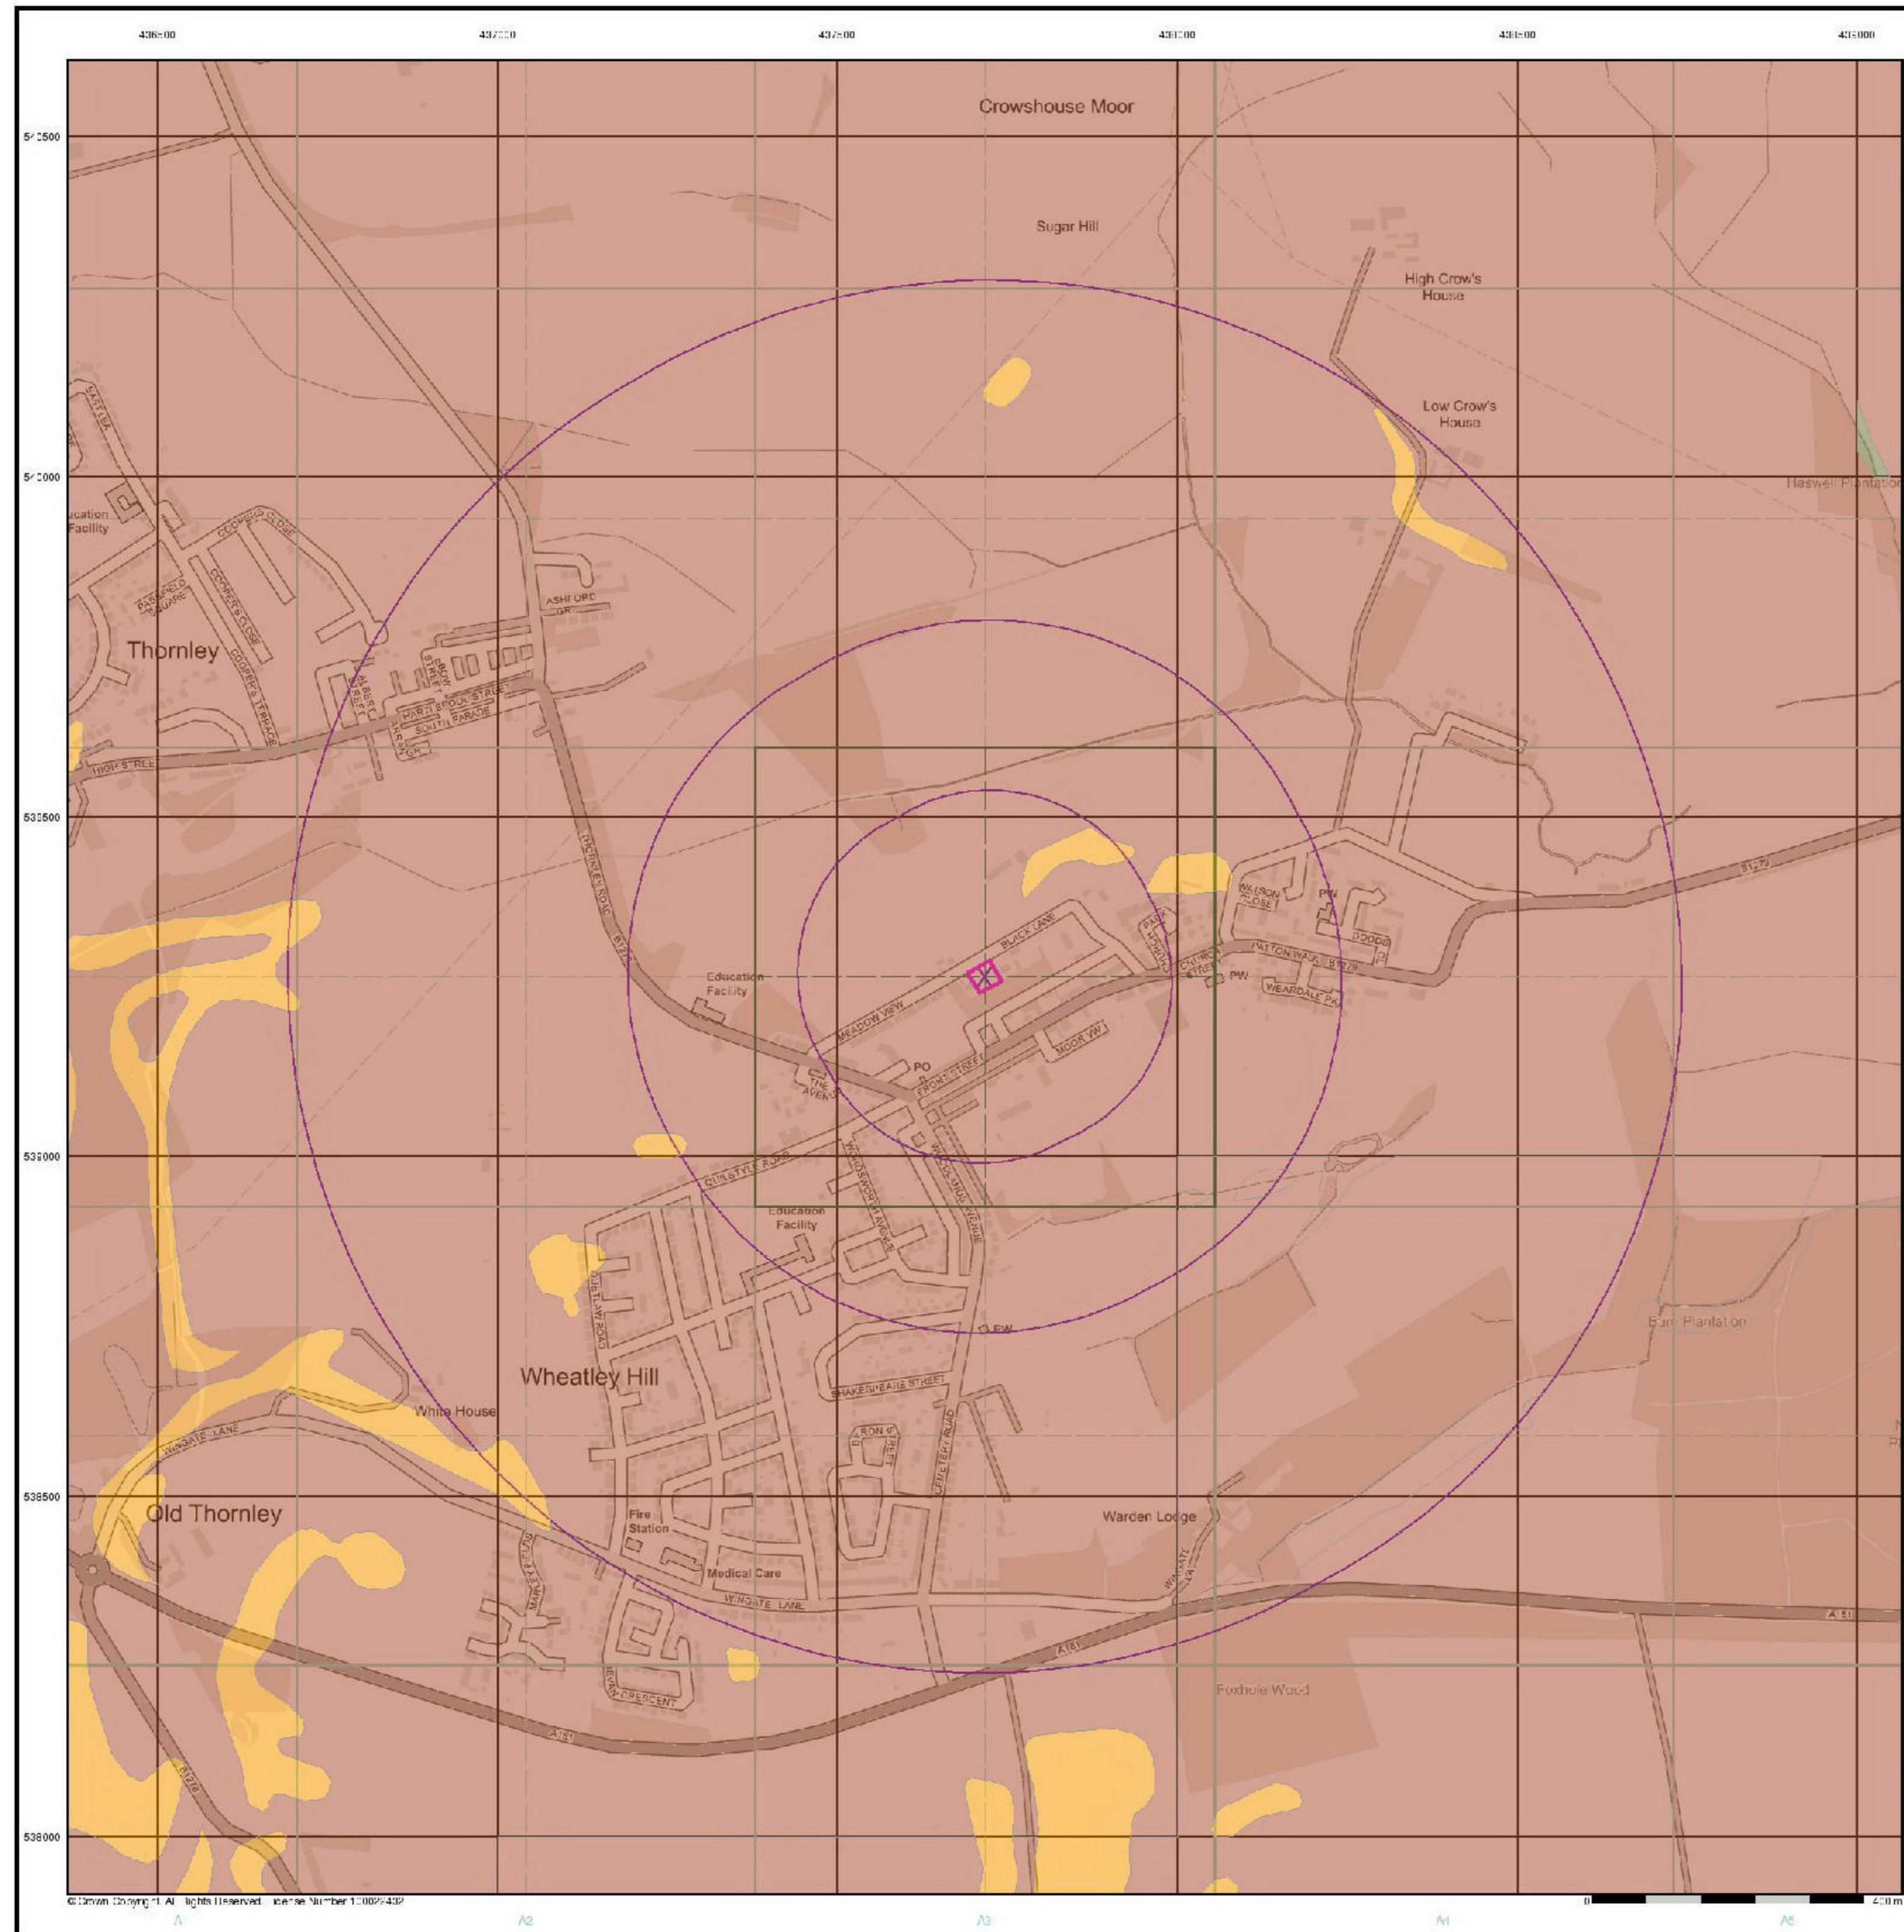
436500
437000
437500
438000
438500
439000

540500
540000
539500
539000
538500
538000

Crowshouse Moor
Sugar Hill
High Crow's House
Low Crow's House
Haswell Plantation
Education Facility
COOPERS CLOSE
PARKFIELD SQUARE
COOPER'S CLOSE
COOPER'S TERRACE
Thornley
ASHFORD GR
ALBERT STREET
BOW STREET
SOUTH PARADE
HIGH STREET
THORNLEY ROAD
B1278
Education Facility
BLACK LANE
MEADOW VIEW
WILSON CLOSE
PW
CHURCH STREET
PW
PATTON WALK
B1278
WEARDALE PK
B1278
PO
FRONT STREET
MOOR VW
THE AVENUE
QUILSTYLE ROAD
WORDSWORTH AVENUE
Education Facility
PW
SHAKESPEARE STREET
BARON STREET
CEMETERY ROAD
Wheatley Hill
White House
WINGATE LANE
Old Thornley
Fire Station
Medical Care
WINGATE LANE
Warden Lodge
A181
Foxhole Wood
A181
B1279
Burn Plantation
A181
DEVON CRESCENT
© Crown Copyright. All Rights Reserved. Licence Number 100022432
0
400 m
A1
A2
A3
A4
A5